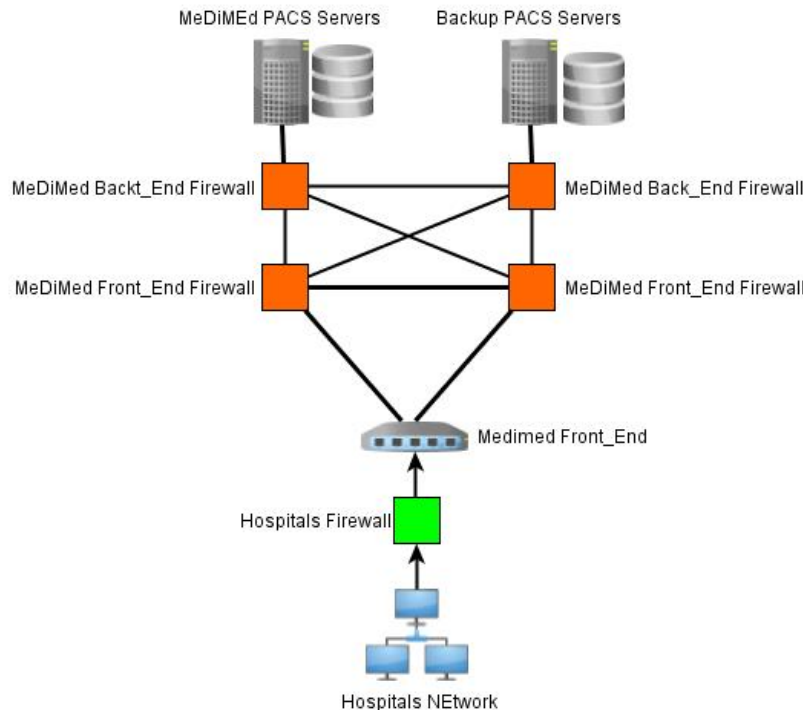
MeDiMEd PACS Servers

Backup PACS Servers

MeDiMed Backt_End Firewall

MeDiMed Back_End Firewall

MeDiMed Front_End Firewall

MeDiMed Front_End Firewall

Medimed Front_End

Hospitals Firewall

Hospitals NEtwork